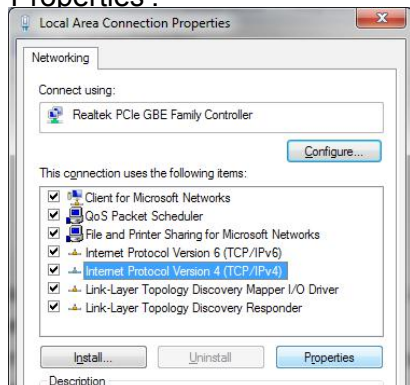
Properties .

Local Area Connection Properties

Networking

Connect using:

Realtek PCIe GBE Family Controller

Configure...

This connection uses the following items:

Client for Microsoft Networks
QoS Packet Scheduler
File and Printer Sharing for Microsoft Networks
Internet Protocol Version 6 (TCP/IPv6)
Internet Protocol Version 4 (TCP/IPv4)
Link-Layer Topology Discovery Mapper I/O Driver
Link-Layer Topology Discovery Responder

Install...
Uninstall
Properties

Description